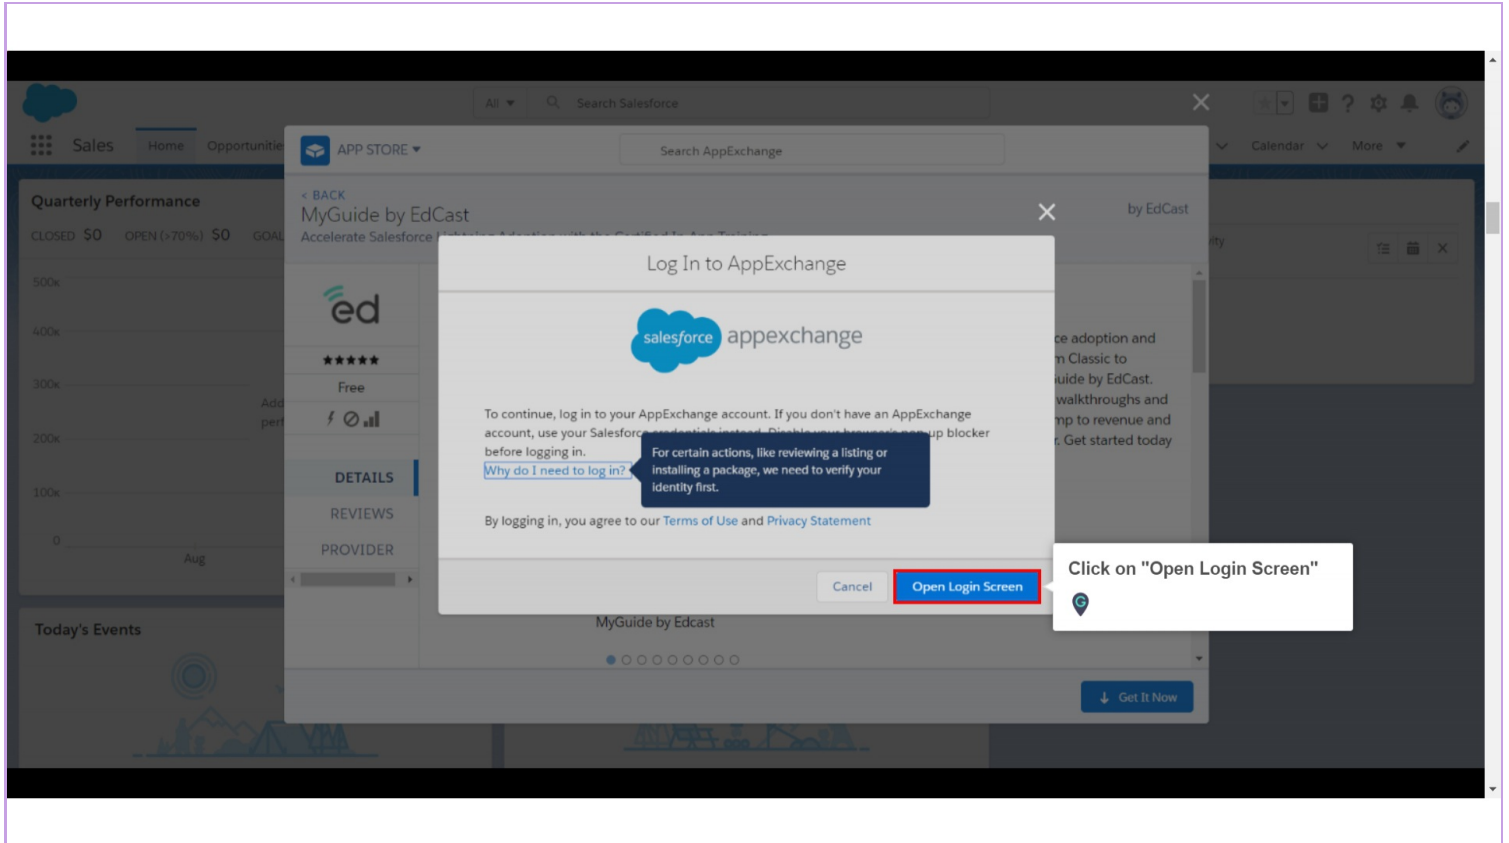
All ▾ Search Salesforce

Sales Home Opportunities Calendar More

Quarterly Performance
CLOSED $0 OPEN (>70%) $0 GOAL

500k
400k
300k
200k
100k
0
Aug

Today's Events

APP STORE ▾ Search AppExchange

< BACK
MyGuide by EdCast
Accelerate Salesforce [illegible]

by EdCast

ed
★★★★★
Free

DETAILS
REVIEWS
PROVIDER

ce adoption and
n Classic to
uide by EdCast.
walkthroughs and
mp to revenue and
. Get started today

MyGuide by Edcast

Get It Now

Log In to AppExchange

salesforce appexchange

To continue, log in to your AppExchange account. If you don't have an AppExchange account, use your Salesforc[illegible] up blocker before logging in.
Why do I need to log in?

For certain actions, like reviewing a listing or installing a package, we need to verify your identity first.

By logging in, you agree to our Terms of Use and Privacy Statement

Cancel Open Login Screen

Click on "Open Login Screen"